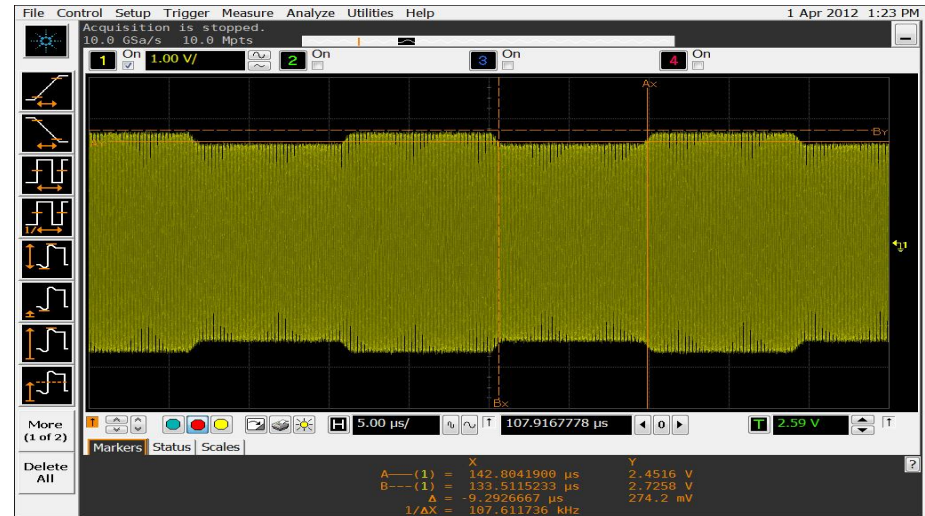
File Control Setup Trigger Measure Analyze Utilities Help 1 Apr 2012 1:23 PM

Acquisition is stopped.
10.0 GSa/s 10.0 Mpts

1 On 1.00 V/ 2 On 3 On 4 On

Ax
By
Bx

More (1 of 2)

Delete All

H 5.00 µs/ 107.9167778 µs T 2.59 V

Markers Status Scales

| | X | Y |
|---|---|---|
| A——(1) = | 142.8041900 µs | 2.4516 V |
| B---(1) = | 133.5115233 µs | 2.7258 V |
| Δ = | -9.2926667 µs | 274.2 mV |
| 1/ΔX = | 107.611736 kHz | |

?